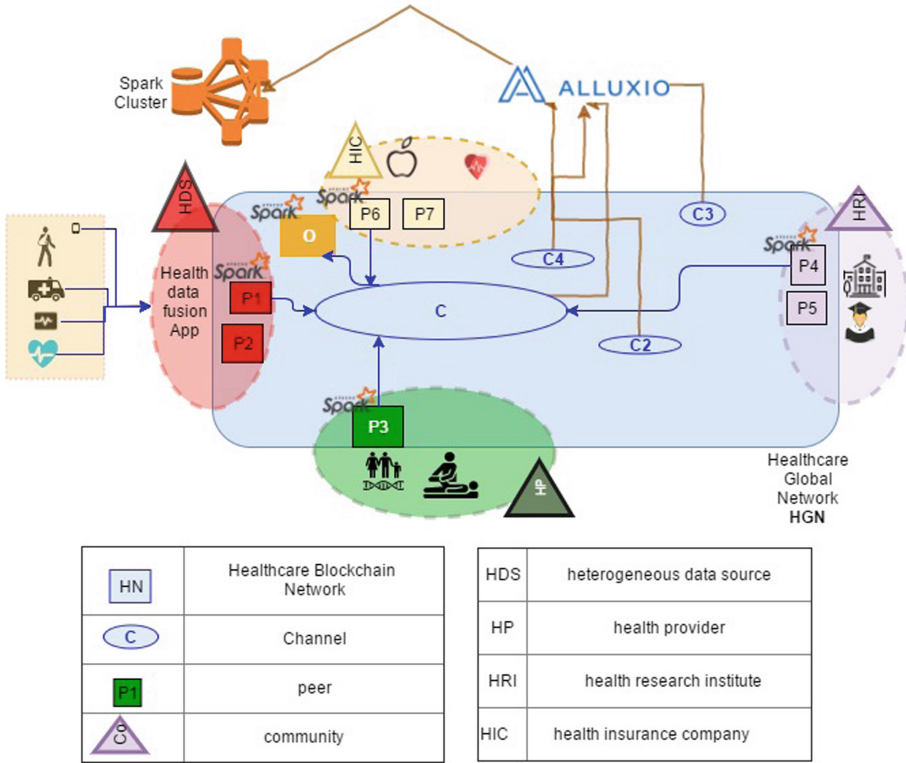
Spark Cluster

ALLUXIO

HIC

HDS

HRI

Spark

Spark

Spark

Spark

Spark

P6

P7

O

C3

C4

Health data fusion App

P1

P2

C

P4

P5

C2

P3

HP

Healthcare Global Network HGN

| HN | Healthcare Blockchain Network |
|---|---|
| C | Channel |
| P1 | peer |
| CO | community |

| HDS | heterogeneous data source |
|---|---|
| HP | health provider |
| HRI | health research institute |
| HIC | health insurance company |